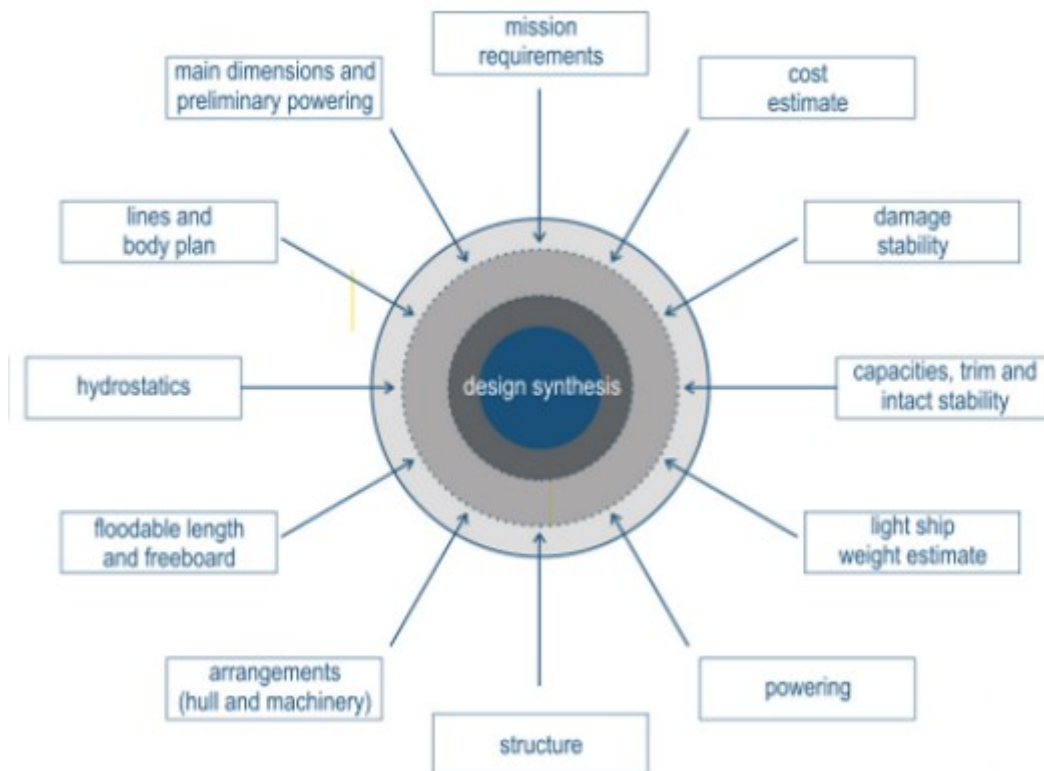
mission requirements

cost estimate

damage stability

capacities, trim and intact stability

light ship weight estimate

powering

structure

arrangements (hull and machinery)

floodable length and freeboard

hydrostatics

lines and body plan

main dimensions and preliminary powering

design synthesis